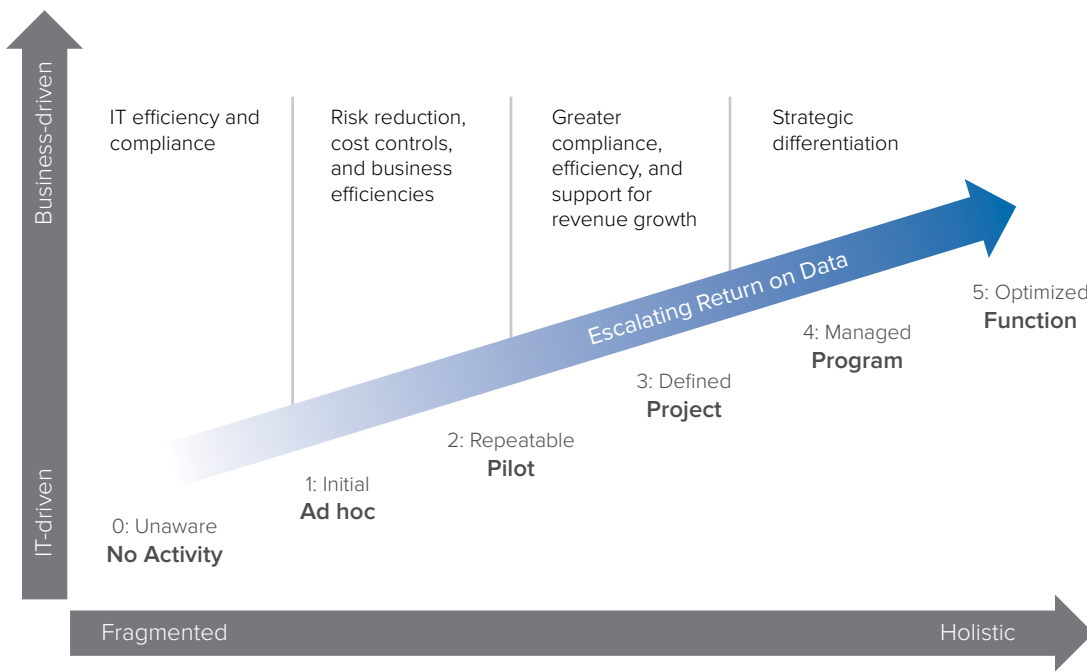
Business-driven

IT-driven

IT efficiency and compliance

Risk reduction, cost controls, and business efficiencies

Greater compliance, efficiency, and support for revenue growth

Strategic differentiation

Escalating Return on Data

5: Optimized
Function

4: Managed
Program

3: Defined
Project

2: Repeatable
Pilot

1: Initial
Ad hoc

0: Unaware
No Activity

Fragmented

Holistic